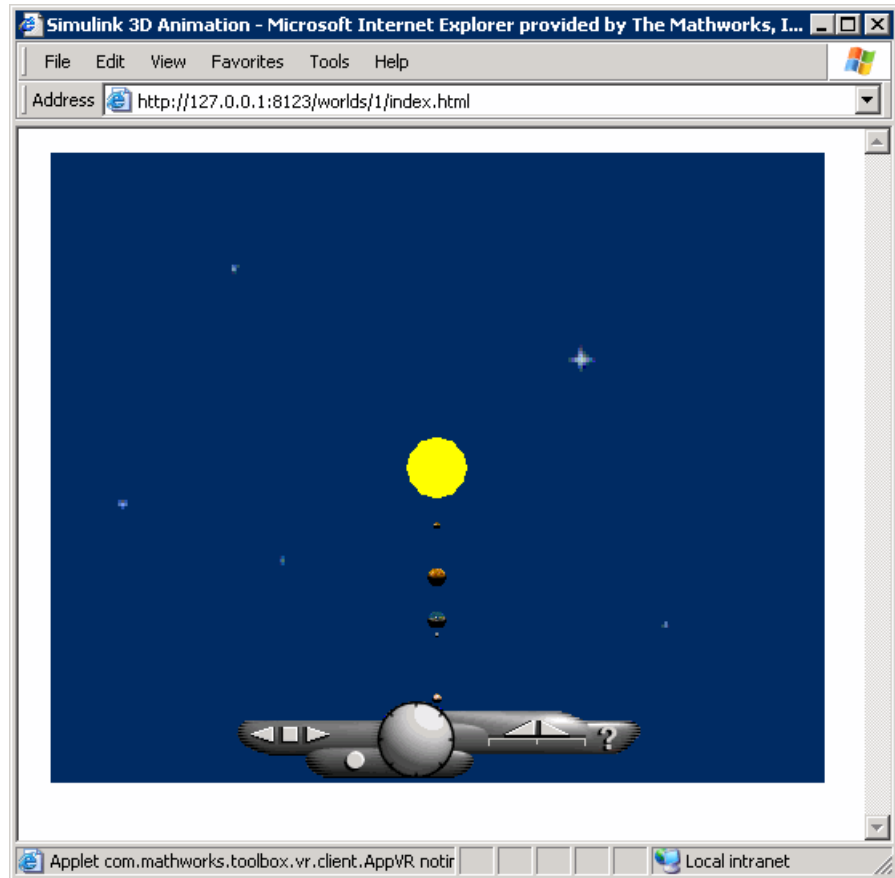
Simulink 3D Animation - Microsoft Internet Explorer provided by The Mathworks, I...

File Edit View Favorites Tools Help

Address http://127.0.0.1:8123/worlds/1/index.html

?

Applet com.mathworks.toolbox.vr.client.AppVR notir

Local intranet